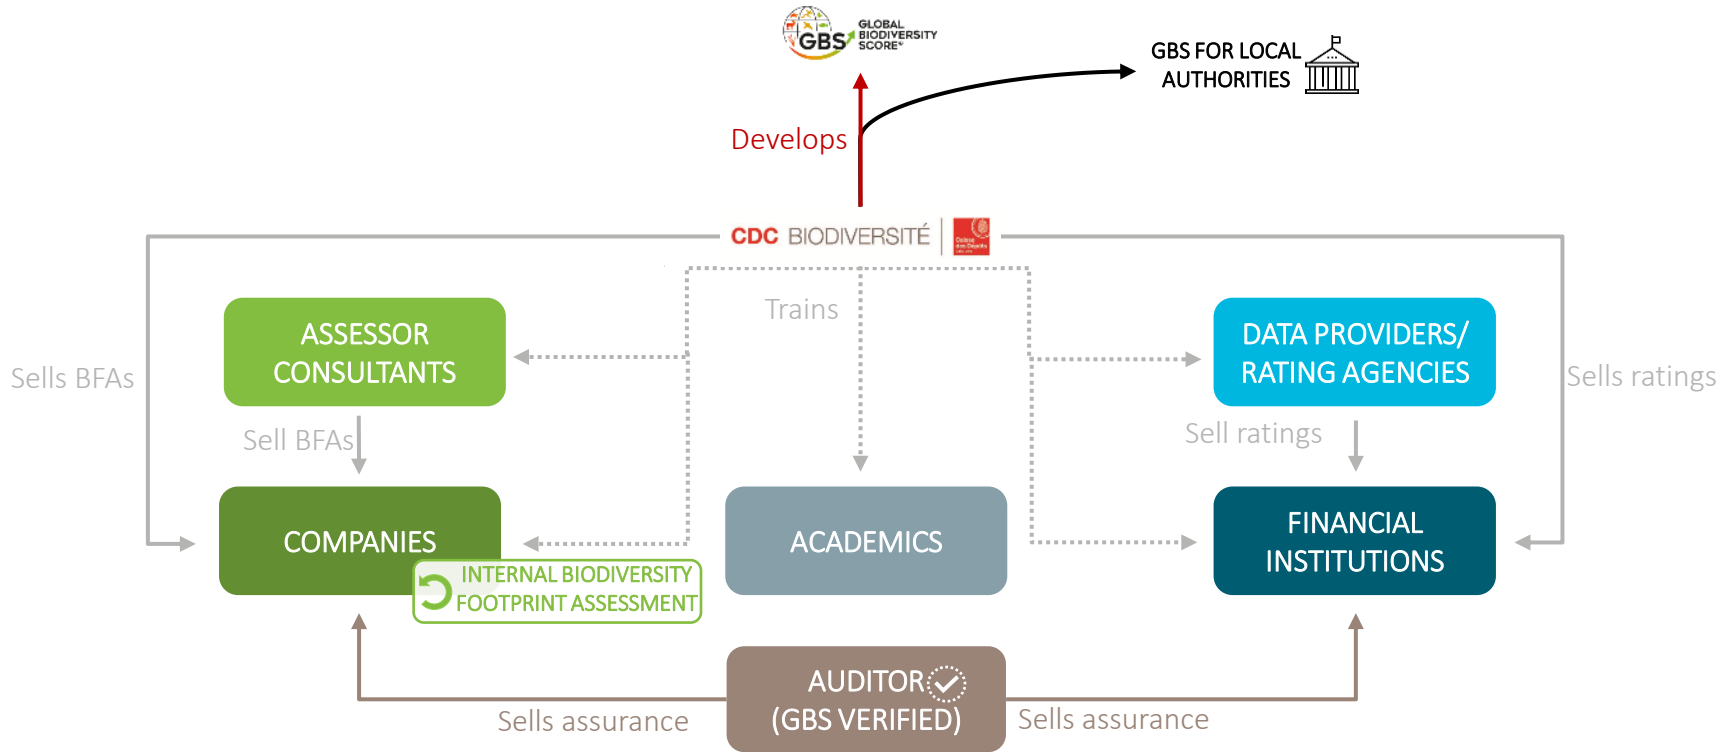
GBS GLOBAL BIODIVERSITY SCORE

GBS FOR LOCAL AUTHORITIES

Develops

CDC BIODIVERSITÉ

Trains

Sells BFAs

ASSESSOR CONSULTANTS

Sell BFAs

COMPANIES

INTERNAL BIODIVERSITY FOOTPRINT ASSESSMENT

ACADEMICS

DATA PROVIDERS/ RATING AGENCIES

Sell ratings

Sells ratings

FINANCIAL INSTITUTIONS

Sells assurance

AUDITOR (GBS VERIFIED)

Sells assurance